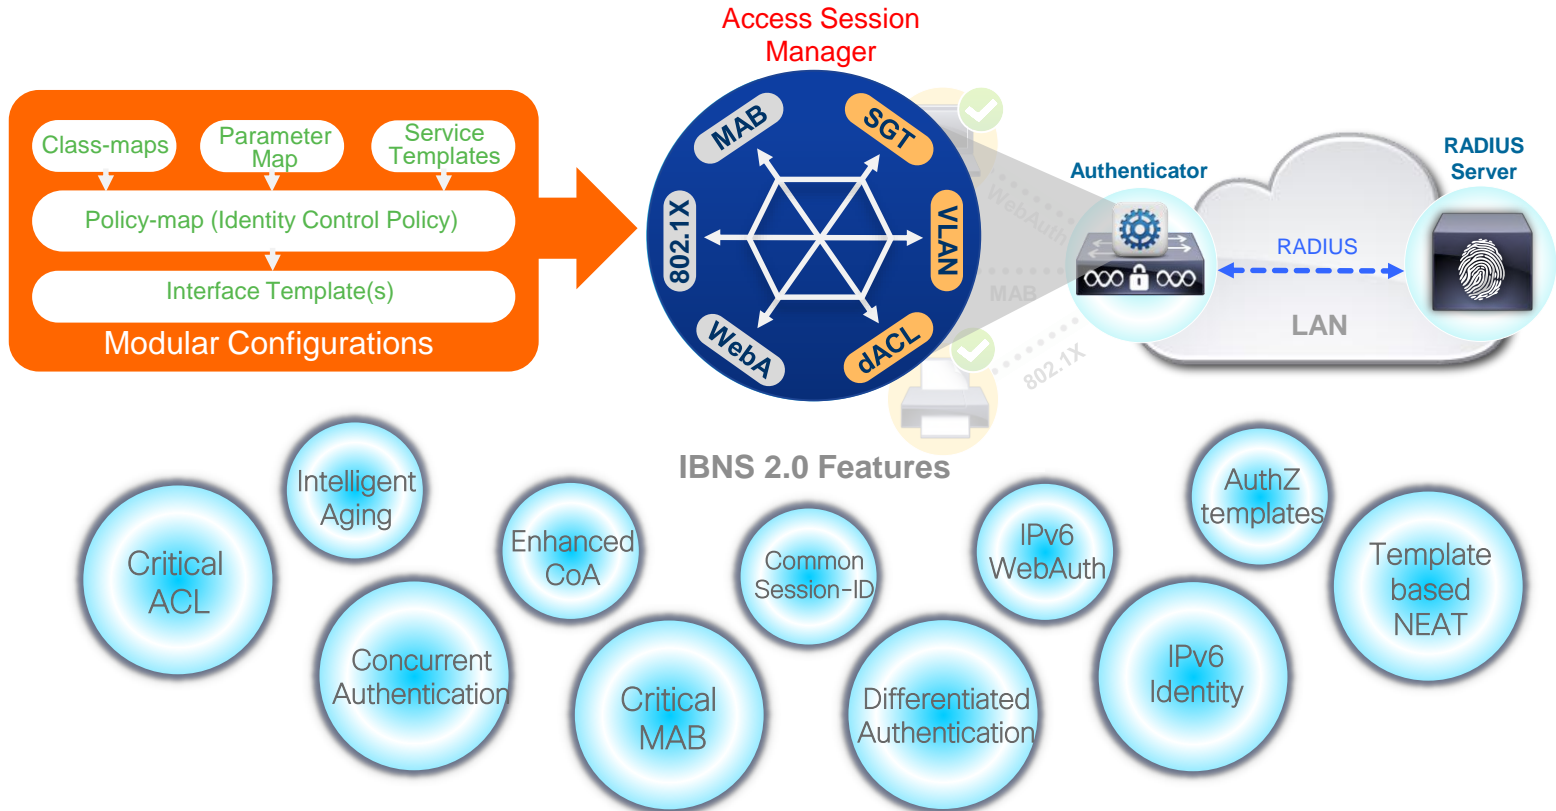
Access Session Manager

Class-maps
Parameter Map
Service Templates
Policy-map (Identity Control Policy)
Interface Template(s)
Modular Configurations

MAB
SGT
802.1X
VLAN
WebA
dACL

WebAuth
MAB
802.1X

Authenticator
RADIUS Server
RADIUS
LAN

IBNS 2.0 Features

Critical ACL
Intelligent Aging
Enhanced CoA
Common Session-ID
IPv6 WebAuth
AuthZ templates
Template based NEAT
Concurrent Authentication
Critical MAB
Differentiated Authentication
IPv6 Identity